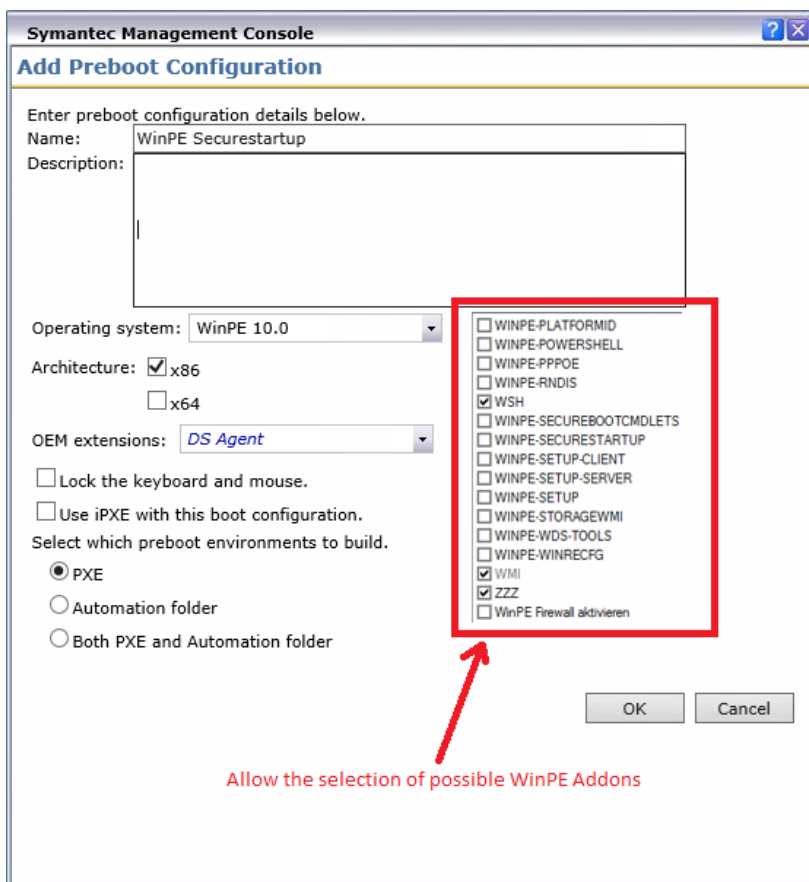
Symantec Management Console

Add Preboot Configuration

Enter preboot configuration details below.

Name: WinPE Securestartup

Description:

Operating system: WinPE 10.0

Architecture: x86

x64

OEM extensions: DS Agent

Lock the keyboard and mouse.

Use iPXE with this boot configuration.

Select which preboot environments to build.

PXE

Automation folder

Both PXE and Automation folder

WINPE-PLATFORMID
WINPE-POWERSHELL
WINPE-PPPOE
WINPE-RNDIS
WSH
WINPE-SECUREBOOTCMDLETS
WINPE-SECURESTARTUP
WINPE-SETUP-CLIENT
WINPE-SETUP-SERVER
WINPE-SETUP
WINPE-STORAGEWMI
WINPE-WDS-TOOLS
WINPE-WINRECFG
WMI
ZZZ
WinPE Firewall aktivieren

OK Cancel

Allow the selection of possible WinPE Addons